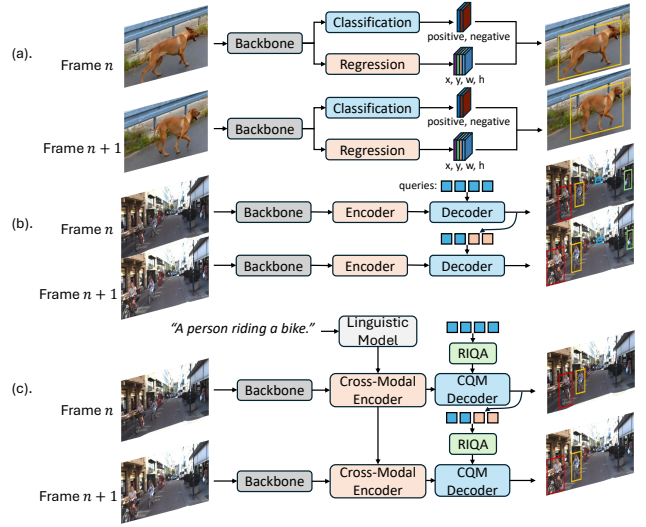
(a).

Frame $n$

Backbone

Classification

Regression

positive, negative

x, y, w, h

Frame $n+1$

Backbone

Classification

Regression

positive, negative

x, y, w, h

(b).

Frame $n$

Backbone

Encoder

queries:

Decoder

Frame $n+1$

Backbone

Encoder

Decoder

"A person riding a bike."

Linguistic Model

RIQA

(c).

Frame $n$

Backbone

Cross-Modal Encoder

CQM Decoder

RIQA

Frame $n+1$

Backbone

Cross-Modal Encoder

CQM Decoder